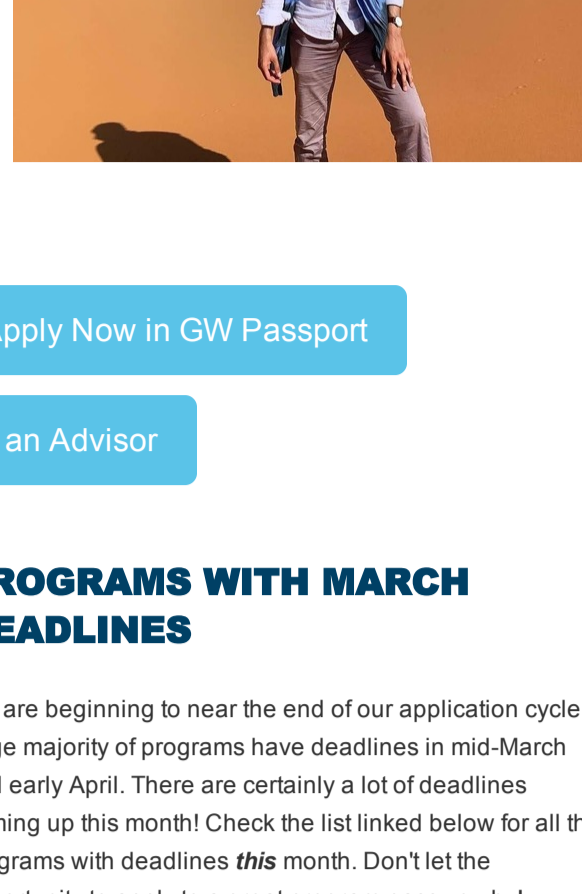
pply Now in GW Passport

an Advisor

ROGRAMS WITH MARCH EADLINES

are beginning to near the end of our application cycle e majority of programs have deadlines in mid-March early April. There are certainly a lot of deadlines ning up this month! Check the list linked below for all th grams with deadlines *this* month. Don't let the